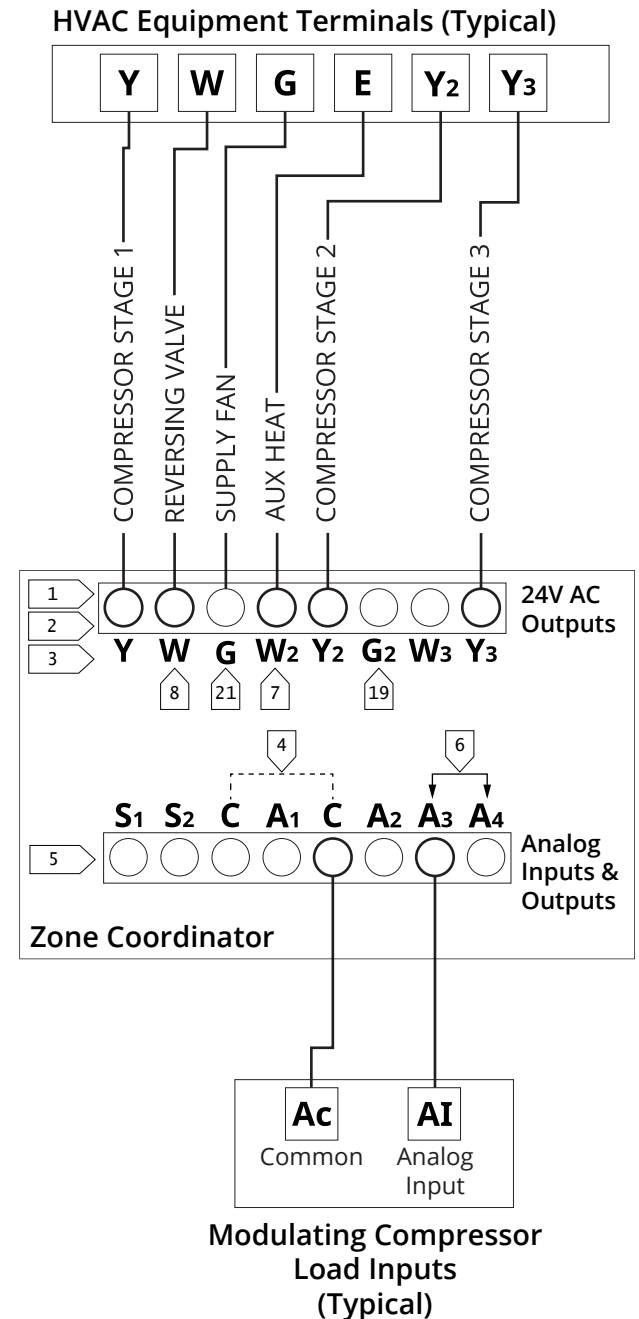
HVAC Equipment Terminals (Typical)

Y W G E $Y_2$ $Y_3$

COMPRESSOR STAGE 1
REVERSING VALVE
SUPPLY FAN
AUX HEAT
COMPRESSOR STAGE 2
COMPRESSOR STAGE 3

1
2
3

24V AC Outputs

Y W G $W_2$ $Y_2$ $G_2$ $W_3$ $Y_3$

8 21 7 19

4 6

$S_1$ $S_2$ C $A_1$ C $A_2$ $A_3$ $A_4$

5

Analog Inputs & Outputs

Zone Coordinator

Ac
Common

AI
Analog Input

Modulating Compressor Load Inputs (Typical)